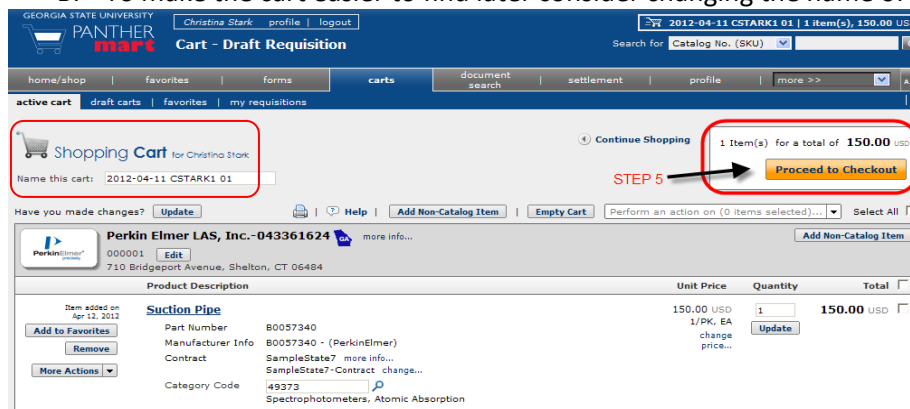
GEORGIA STATE UNIVERSITY
PANTHER mart

Christina Stark | profile | logout

Cart - Draft Requisition

2012-04-11 CSTARK1 01 | 1 item(s), 150.00

Search for Catalog No. (SKU)

home/shop | favorites | forms | carts | document search | settlement | profile | more >>

active cart | draft carts | favorites | my requisitions

Shopping Cart for Christina Stark

Name this cart: 2012-04-11 CSTARK1 01

Continue Shopping

1 Item(s) for a total of 150.00 USD

STEP 5

Proceed to Checkout

Have you made changes? Update

| Help | Add Non-Catalog Item | Empty Cart | Perform an action on (0 items selected)... | Select All

Perkin Elmer LAS, Inc.-043361624 GA more info...

Add Non-Catalog Item

PerkinElmer

000001 Edit

710 Bridgeport Avenue, Shelton, CT 06484

Product Description | Unit Price | Quantity | Total

Item added on Apr 12, 2012

Add to Favorites

Remove

More Actions

Suction Pipe

Part Number B0057340

Manufacturer Info B0057340 - (PerkinElmer)

Contract SampleState7 more info...

SampleState7-Contract change...

Category Code 49373

Spectrophotometers, Atomic Absorption

150.00 USD
1/PK, EA
change price...

1

Update

150.00 USD